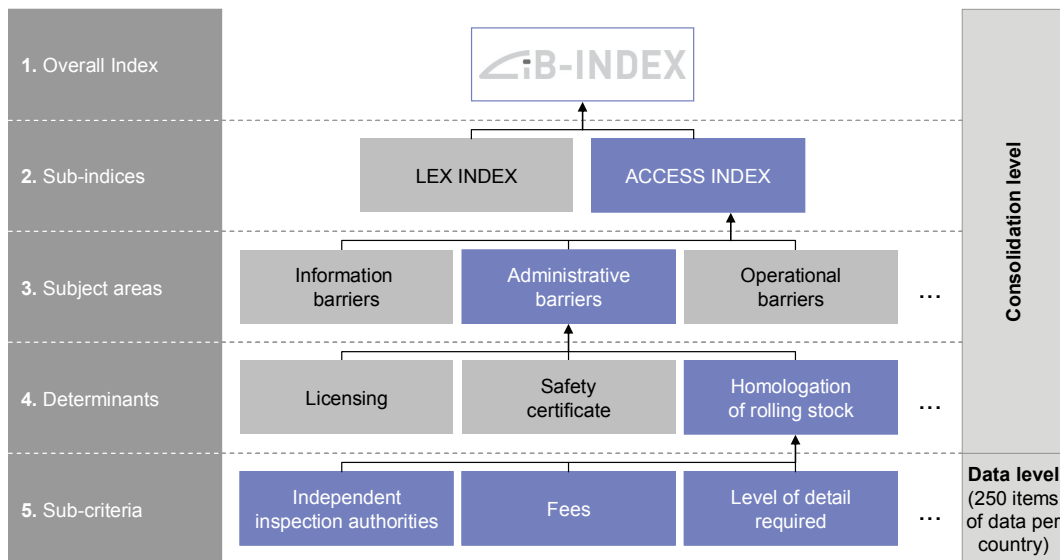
1. Overall Index

iB-INDEX

2. Sub-indices

LEX INDEX

ACCESS INDEX

3. Subject areas

Information barriers

Administrative barriers

Operational barriers

…

4. Determinants

Licensing

Safety certificate

Homologation of rolling stock

…

5. Sub-criteria

Independent inspection authorities

Fees

Level of detail required

…

Consolidation level

Data level (250 items of data per country)